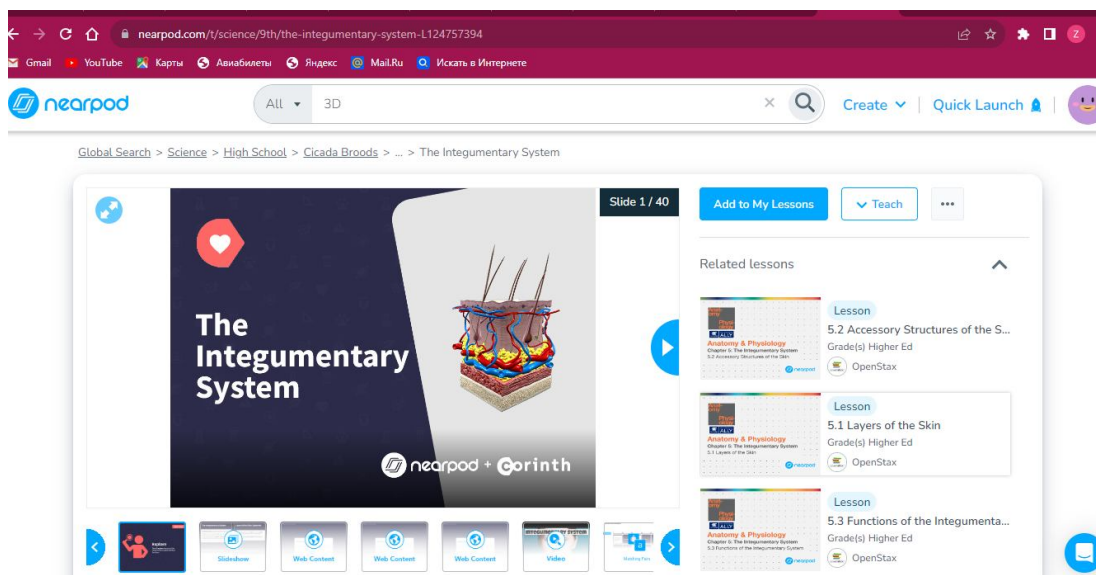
nearpod.com/t/science/9th/the-integumentary-system-L124757394

Gmail YouTube Карты Авиабилеты Яндекс Mail.Ru Искать в Интернете

nearpod

All 3D

Create Quick Launch

Global Search > Science > High School > Cicada Broods > ... > The Integumentary System

Slide 1 / 40

The Integumentary System

nearpod + Corinth

Add to My Lessons

Teach

Related lessons

Lesson
5.2 Accessory Structures of the S...
Grade(s) Higher Ed
OpenStax

Anatomy & Physiology
Chapter 5: The Integumentary System
5.2 Accessory Structures of the Skin

Lesson
5.1 Layers of the Skin
Grade(s) Higher Ed
OpenStax

Anatomy & Physiology
Chapter 5: The Integumentary System
5.1 Layers of the Skin

Lesson
5.3 Functions of the Integumenta...
Grade(s) Higher Ed
OpenStax

Anatomy & Physiology
Chapter 5: The Integumentary System
5.3 Functions of the Integumentary System

Slideshow
Web Content
Web Content
Web Content
Video